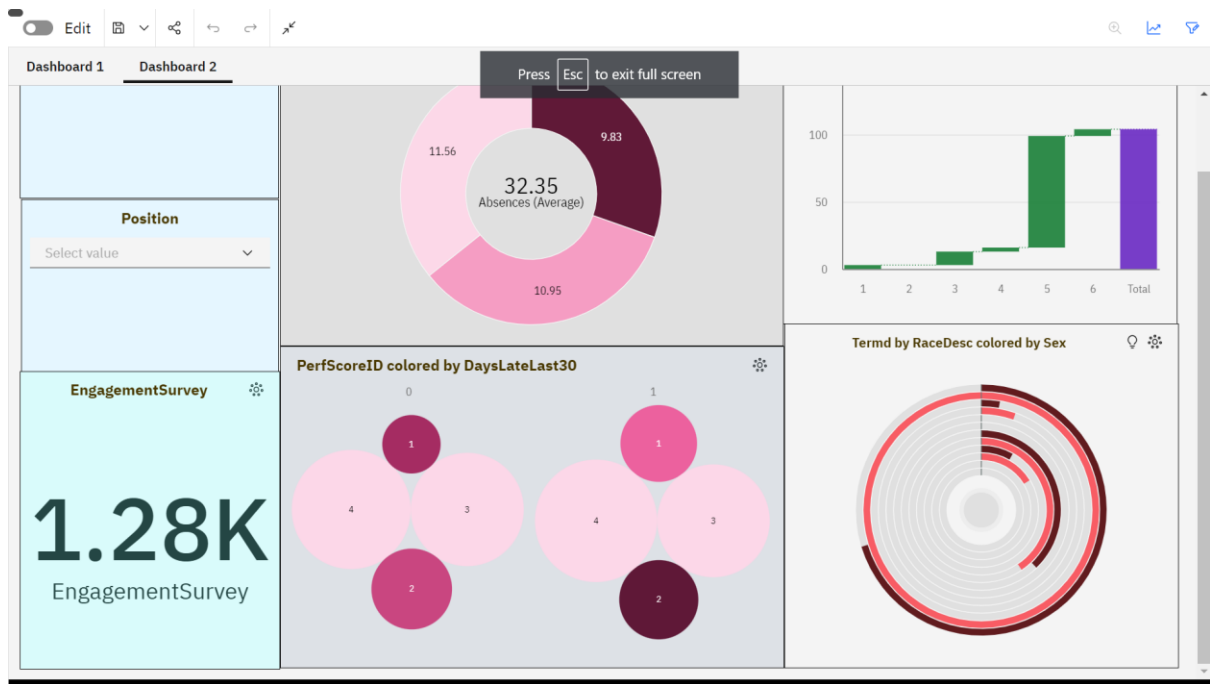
Edit

Dashboard 1 Dashboard 2

Press Esc to exit full screen

Position

Select value

11.56

9.83

32.35
Absences (Average)

10.95

100

50

0

1 2 3 4 5 6 Total

EngagementSurvey

1.28K

EngagementSurvey

PerfScoreID colored by DaysLateLast30

0

1

1

4

3

2

1

4

3

2

Termd by RaceDesc colored by Sex